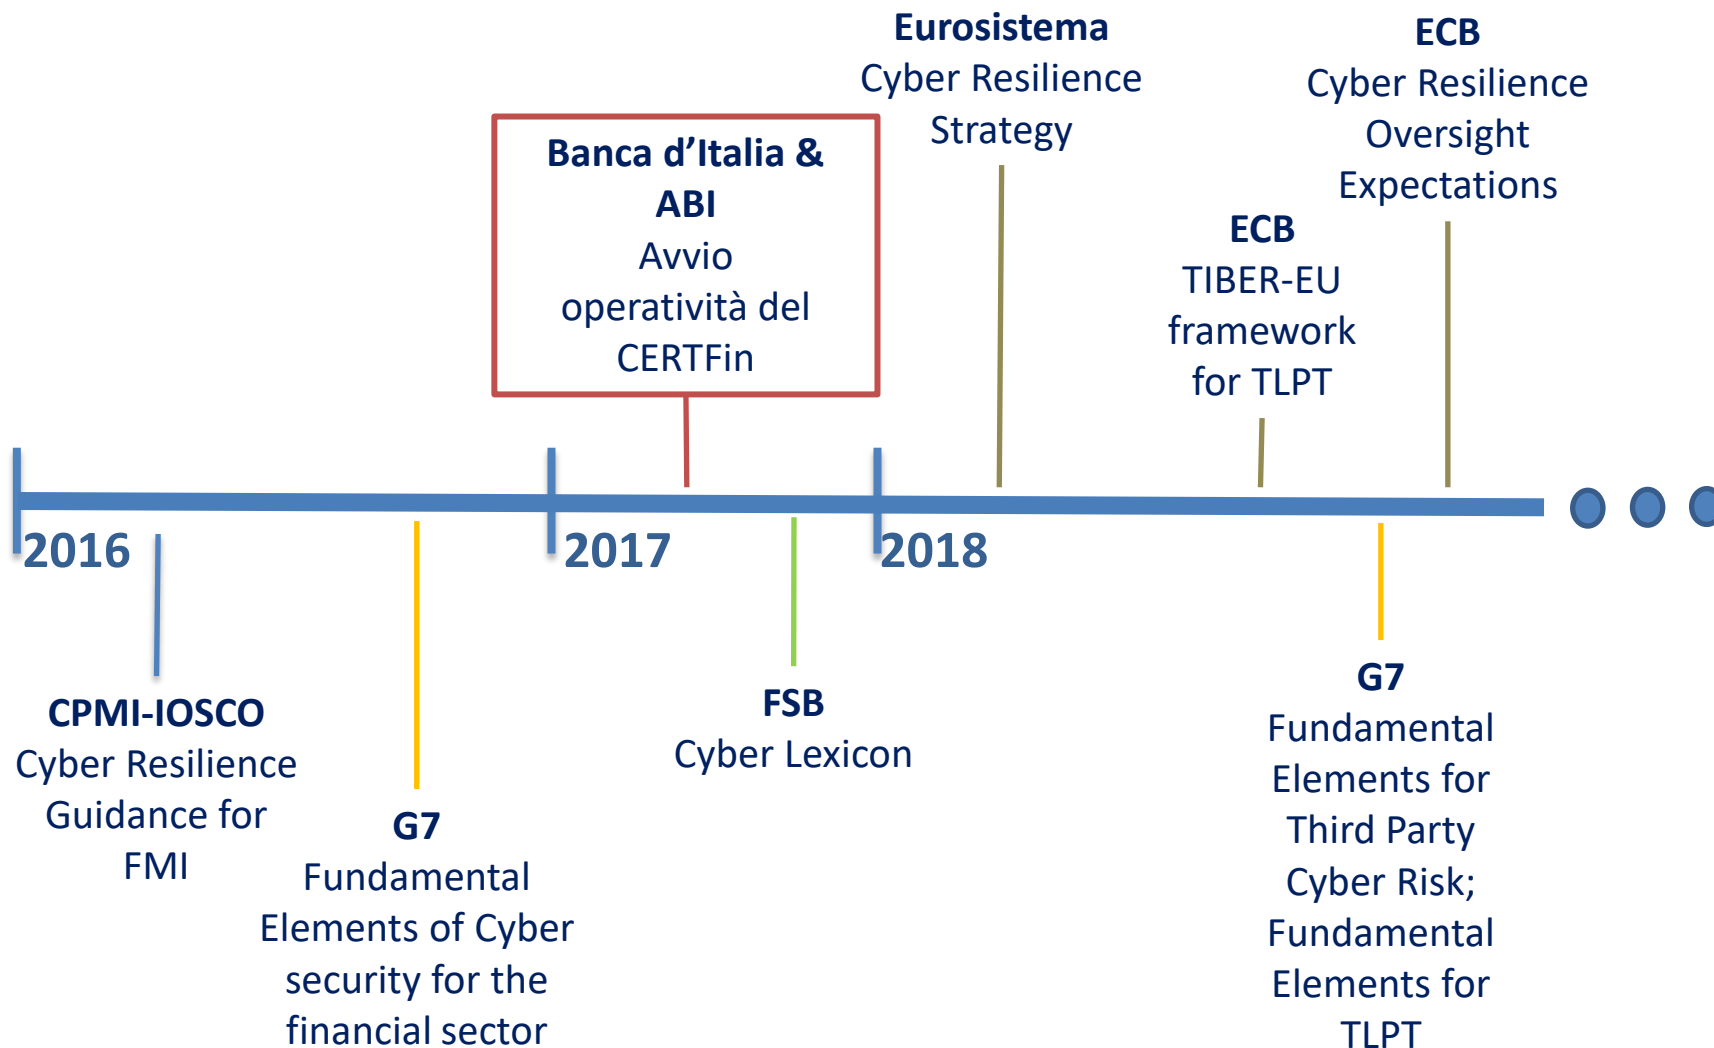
Eurosistema
Cyber Resilience Strategy

ECB
Cyber Resilience Oversight Expectations

Banca d’Italia & ABI
Avvio operatività del CERTFin

ECB
TIBER-EU framework for TLPT

2016

2017

2018

CPMI-IOSCO
Cyber Resilience Guidance for FMI

G7
Fundamental Elements of Cyber security for the financial sector

FSB
Cyber Lexicon

G7
Fundamental Elements for Third Party Cyber Risk; Fundamental Elements for TLPT